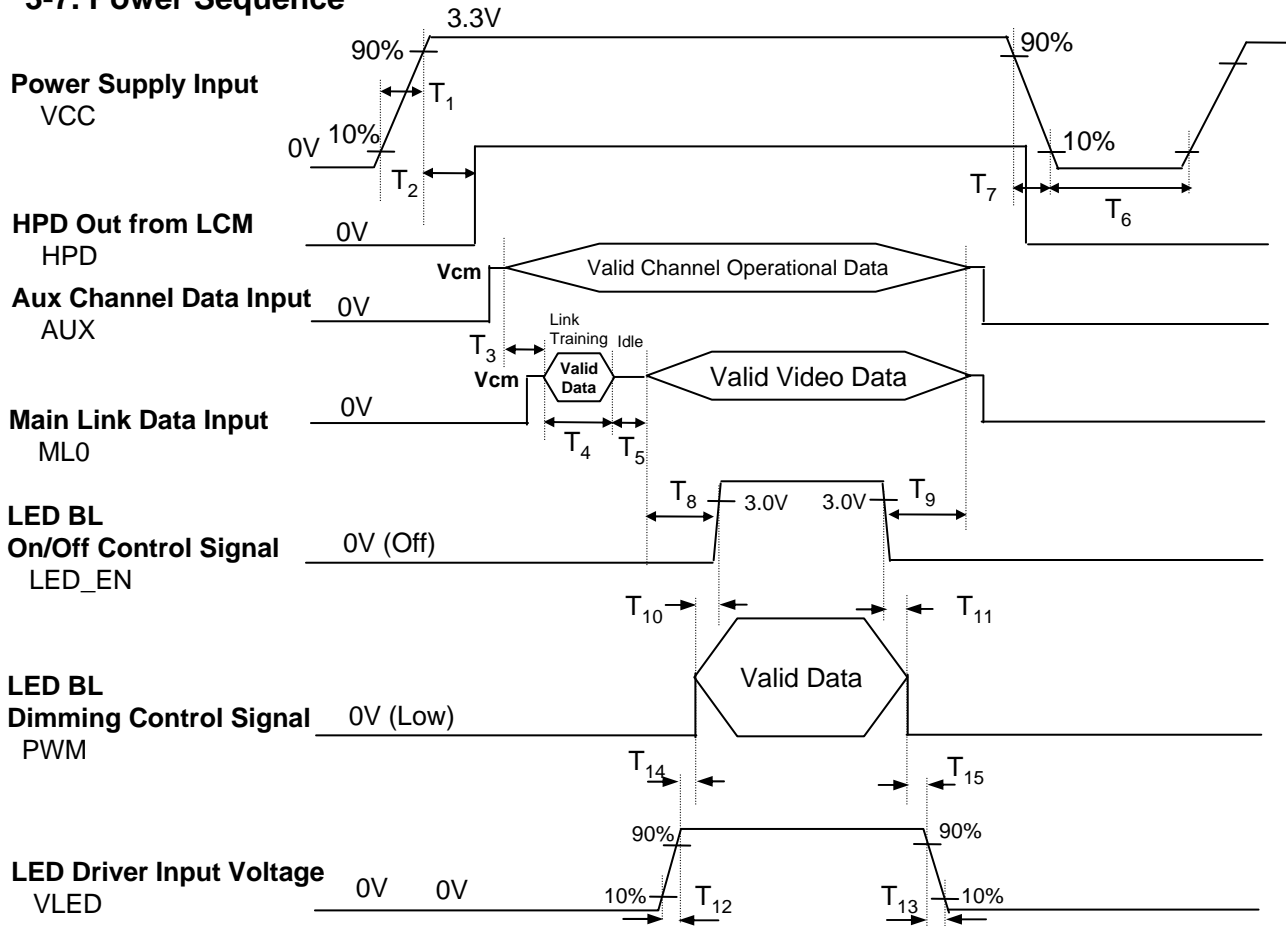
3-7. Power Sequence

3.3V
90%
90%
Power Supply Input
VCC
$T_1$
0V
10%
10%
$T_2$
$T_7$
$T_6$
HPD Out from LCM
HPD
0V
Vcm
Valid Channel Operational Data
Aux Channel Data Input
AUX
0V
Link Training
Idle
$T_3$
Vcm
Valid Data
Valid Video Data
Main Link Data Input
ML0
0V
$T_4$
$T_5$
$T_8$
3.0V
3.0V
$T_9$
LED BL
On/Off Control Signal
LED_EN
0V (Off)
$T_{10}$
$T_{11}$
Valid Data
LED BL
Dimming Control Signal
PWM
0V (Low)
$T_{14}$
$T_{15}$
90%
90%
LED Driver Input Voltage
VLED
0V
0V
10%
$T_{12}$
$T_{13}$
10%